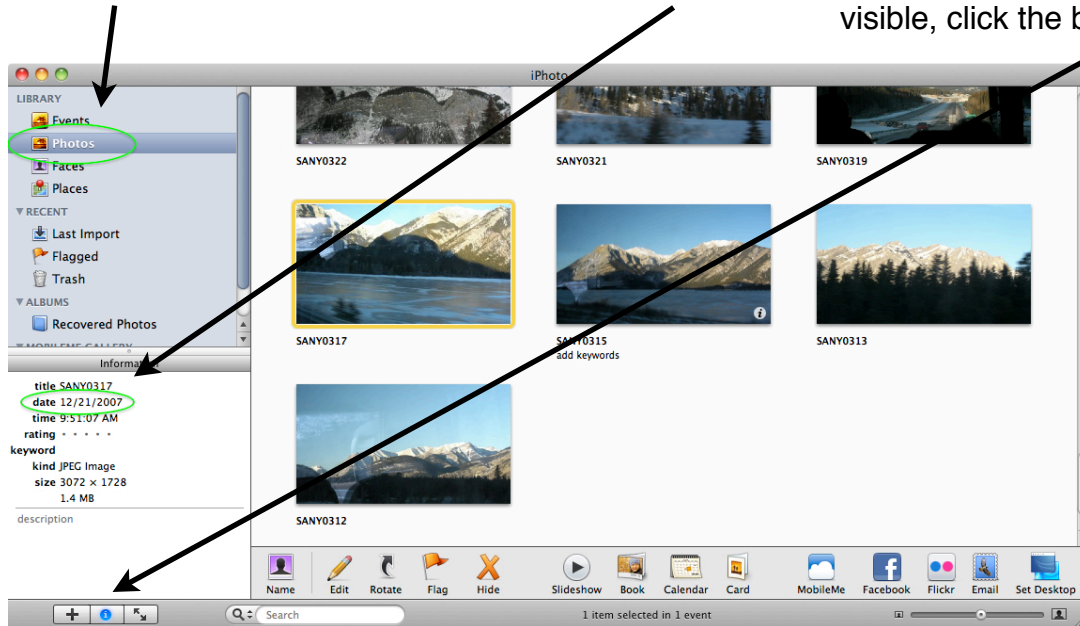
visible, click the b

iPhoto

LIBRARY
Events
Photos
Faces
Places
▼RECENT
Last Import
Flagged
Trash
▼ALBUMS
Recovered Photos

Informa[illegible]

title SANY0317
date 12/21/2007
time 9:51:07 AM
rating · · · · ·
keyword
kind JPEG Image
size 3072 × 1728
1.4 MB
description

SANY0322
SANY0321
SANY0319
SANY0317
SANY0315
add keywords
SANY0313
SANY0312

Name
Edit
Rotate
Flag
Hide
Slideshow
Book
Calendar
Card
MobileMe
Facebook
Flickr
Email
Set Desktop

Search
1 item selected in 1 event